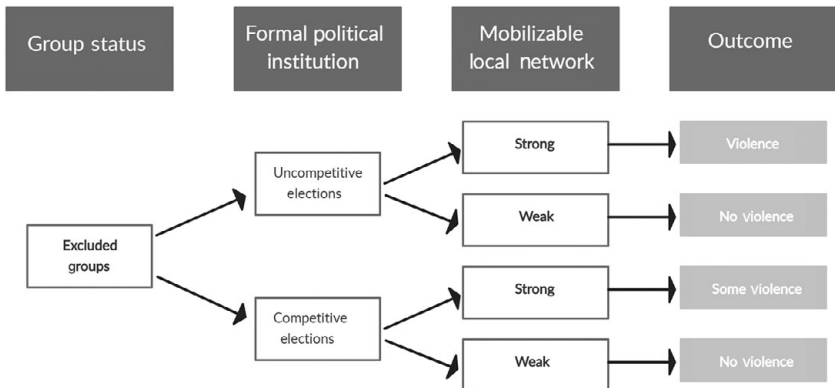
Group status

Formal political institution

Mobilizable local network

Outcome

Excluded groups

Uncompetitive elections

Competitive elections

Strong

Weak

Strong

Weak

Violence

No violence

Some violence

No violence